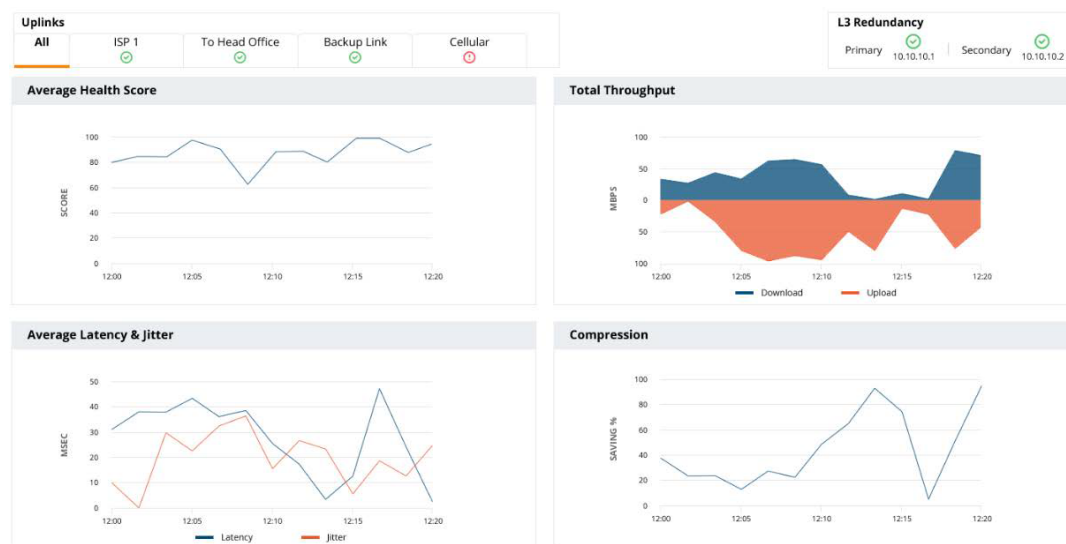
Uplinks

All | ISP 1 | To Head Office | Backup Link | Cellular

L3 Redundancy

Primary 10.10.10.1 | Secondary 10.10.10.2

Average Health Score

SCORE

100
80
60
40
20
0

12:00 12:05 12:10 12:15 12:20

Total Throughput

MBPS

100
50
0
50
100

12:00 12:05 12:10 12:15 12:20

Download Upload

Average Latency & Jitter

MSEC

50
40
30
20
10
0

12:00 12:05 12:10 12:15 12:20

Latency Jitter

Compression

SAVING %

100
80
60
40
20
0

12:00 12:05 12:10 12:15 12:20